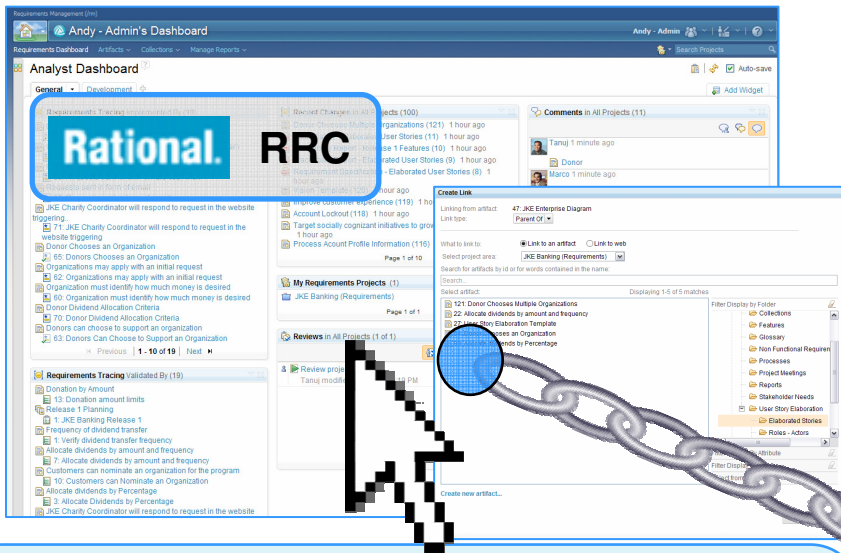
Requirements Management (/rm)

Andy - Admin's Dashboard

Andy - Admin

Requirements Dashboard Artifacts Collections Manage Reports

Search Projects

Analyst Dashboard

Auto-save

General Development

Add Widget

Rational. RRC

Recent Changes in All Projects (100)

Donor Chooses Multiple Organizations (121) 1 hour ago

User Stories (11) 1 hour ago

Release 1 Features (10) 1 hour ago

Elaborated User Stories (9) 1 hour ago

Requirement Specification - Elaborated User Stories (8) 1 hour ago

Vision Template (120) 1 hour ago

Improve customer experience (119) 1 hour ago

Account Lockout (118) 1 hour ago

Target socially cognizant initiatives to grow 1 hour ago

Process Acount Profile Information (116) 1 hour ago

Page 1 of 10

Comments in All Projects (11)

Tanuj 1 minute ago

Donor

Marco 1 minute ago

JKE Charity Coordinator will respond to request in the website triggering..

71: JKE Charity Coordinator will respond to request in the website triggering

Donor Chooses an Organization

65: Donors Chooses an Organization

Organizations may apply with an initial request

62: Organizations may apply with an initial request

Organization must identify how much money is desired

60: Organization must identify how much money is desired

Donor Dividend Allocation Criteria

70: Donor Dividend Allocation Criteria

Donors can choose to support an organization

63: Donors Can Choose to Support an Organization

Previous 1 - 10 of 19 Next

My Requirements Projects (1)

JKE Banking (Requirements)

Page 1 of 1

Reviews in All Projects (1 of 1)

Review project

Tanuj modifie

PM

Requirements Tracing Validated By (19)

Donation by Amount

13: Donation amount limits

Release 1 Planning

1: JKE Banking Release 1

Frequency of dividend transfer

1: Verify dividend transfer frequency

Allocate dividends by amount and frequency

7: Allocate dividends by amount and frequency

Customers can nominate an organization for the program

10: Customers can Nominate an Organization

Allocate dividends by Percentage

3: Allocate Dividends by Percentage

JKE Charity Coordinator will respond to request in the website

Create Link

Linking from artifact: 47: JKE Enterprise Diagram

Link type: Parent Of

What to link to: Link to an artifact Link to web

Select project area: JKE Banking (Requirements)

Search for artifacts by id or for words contained in the name

Search

Select artifact: Displaying 1-5 of 5 matches

121: Donor Chooses Multiple Organizations

22: Allocate dividends by amount and frequency

27: User Story Elaboration Template

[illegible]sses an Organization

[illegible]ends by Percentage

Filter Display by Folder

Collections

Features

Glossary

Non Functional Requiren

Processes

Project Meetings

Reports

Stakeholder Needs

User Story Elaboration

Elaborated Stories

Roles - Actors

Attribute

Filter Display

Create new artifact...